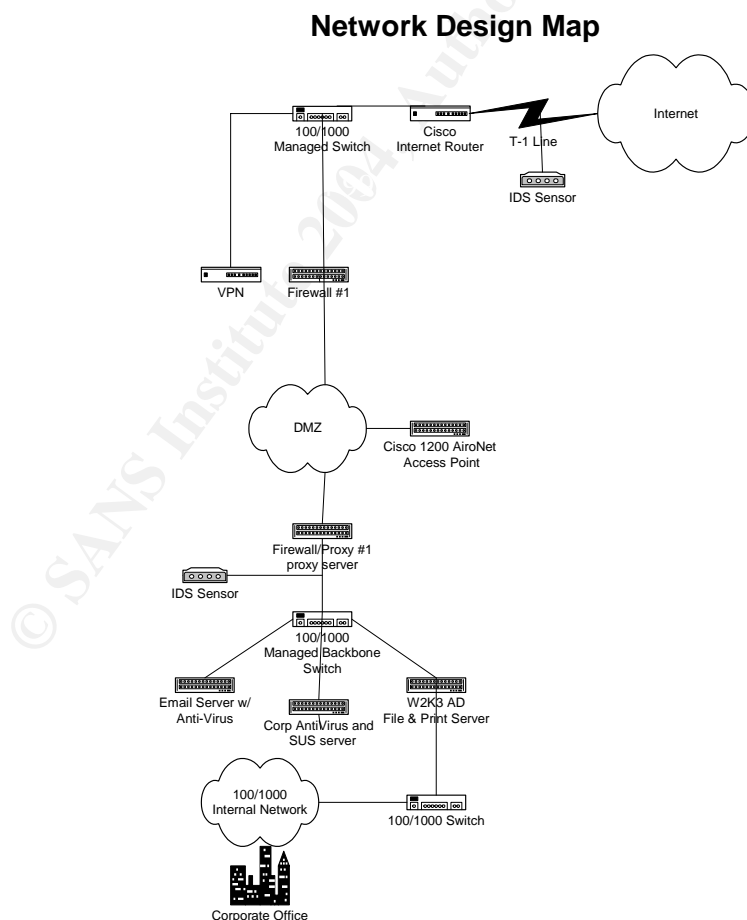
Network Design Map

© SANS Institute 2004 Author

Internet

100/1000
Managed Switch

Cisco
Internet Router

T-1 Line

IDS Sensor

VPN

Firewall #1

DMZ

Cisco 1200 AiroNet
Access Point

Firewall/Proxy #1
proxy server

IDS Sensor

100/1000
Managed Backbone
Switch

Email Server w/
Anti-Virus

Corp AntiVirus and
SUS server

W2K3 AD
File & Print Server

100/1000
Internal Network

100/1000 Switch

Corporate Office